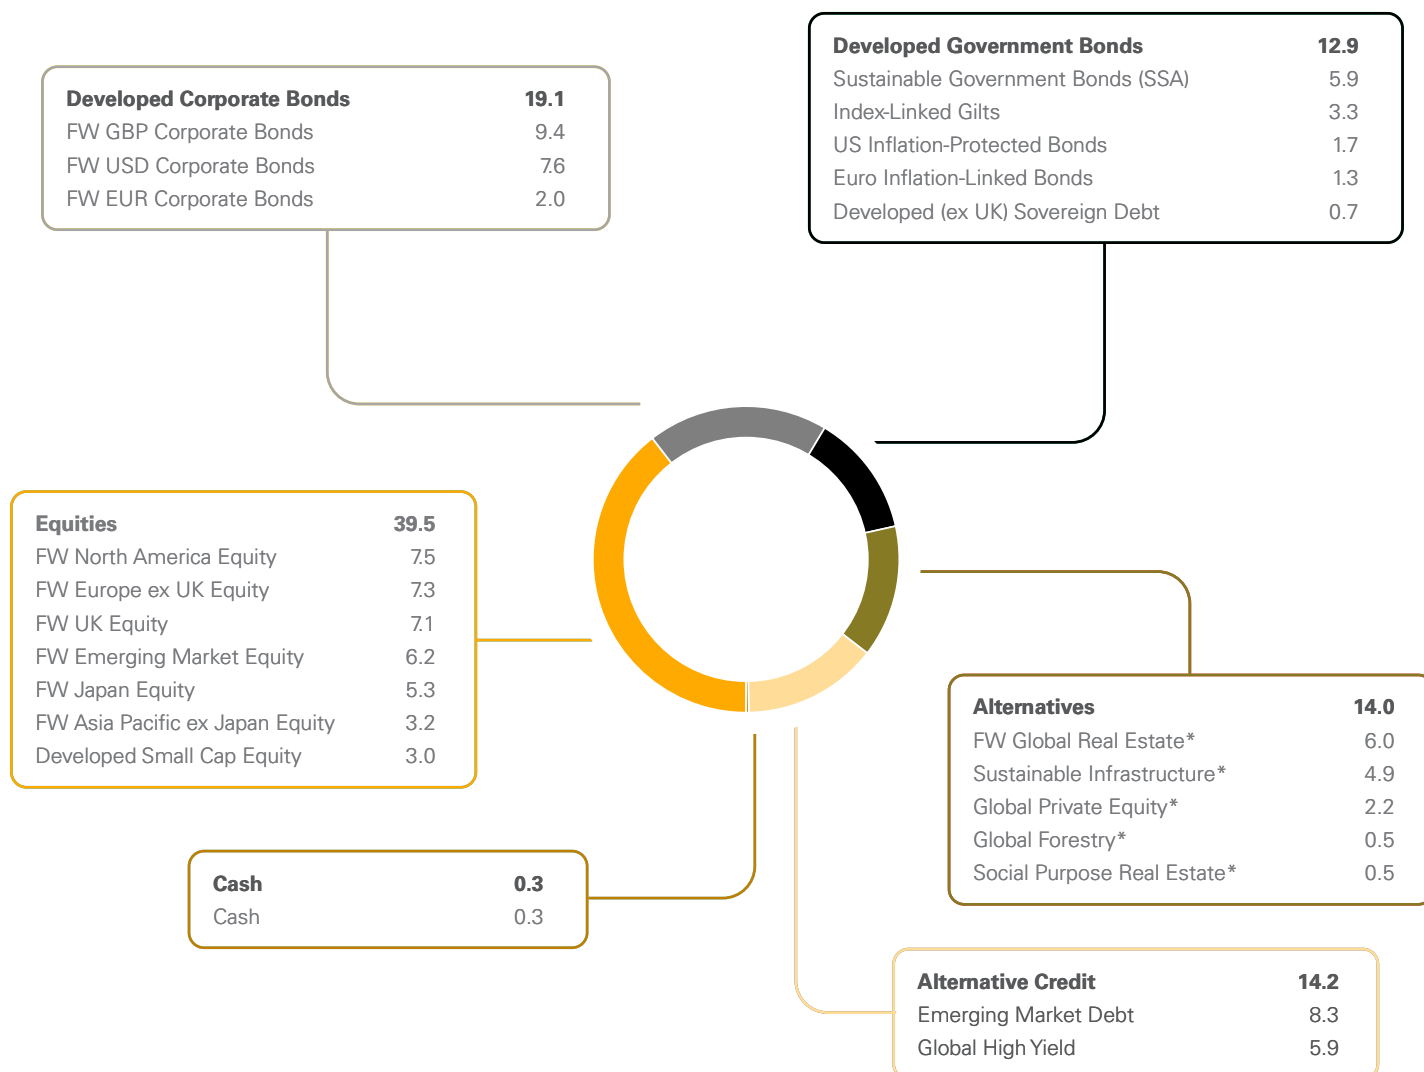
| Developed Corporate Bonds | 19.1 |
|---|---|
| FW GBP Corporate Bonds | 9.4 |
| FW USD Corporate Bonds | 7.6 |
| FW EUR Corporate Bonds | 2.0 |

| Developed Government Bonds | 12.9 |
|---|---|
| Sustainable Government Bonds (SSA) | 5.9 |
| Index-Linked Gilts | 3.3 |
| US Inflation-Protected Bonds | 1.7 |
| Euro Inflation-Linked Bonds | 1.3 |
| Developed (ex UK) Sovereign Debt | 0.7 |

| Equities | 39.5 |
|---|---|
| FW North America Equity | 7.5 |
| FW Europe ex UK Equity | 7.3 |
| FW UK Equity | 7.1 |
| FW Emerging Market Equity | 6.2 |
| FW Japan Equity | 5.3 |
| FW Asia Pacific ex Japan Equity | 3.2 |
| Developed Small Cap Equity | 3.0 |

| Alternatives | 14.0 |
|---|---|
| FW Global Real Estate* | 6.0 |
| Sustainable Infrastructure* | 4.9 |
| Global Private Equity* | 2.2 |
| Global Forestry* | 0.5 |
| Social Purpose Real Estate* | 0.5 |

| Cash | 0.3 |
|---|---|
| Cash | 0.3 |

| Alternative Credit | 14.2 |
|---|---|
| Emerging Market Debt | 8.3 |
| Global High Yield | 5.9 |